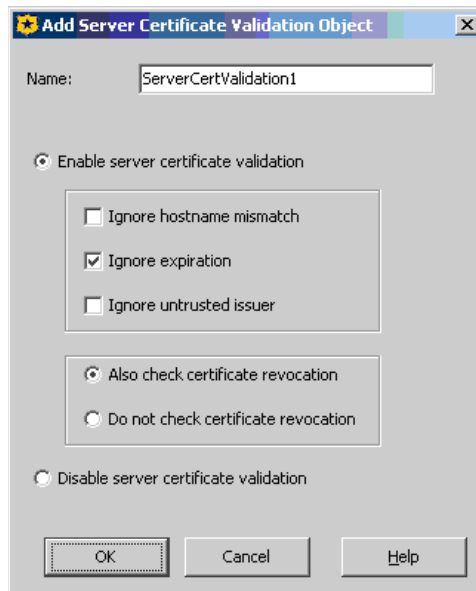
Add Server Certificate Validation Object

Name: ServerCertValidation1

Enable server certificate validation

Ignore hostname mismatch

Ignore expiration

Ignore untrusted issuer

Also check certificate revocation

Do not check certificate revocation

Disable server certificate validation

OK

Cancel

Help